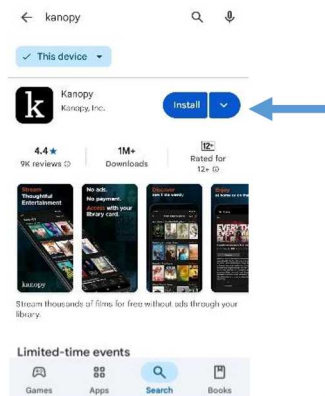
kanopy

This device

k

Kanopy
Kanopy, Inc.

Install

4.4★
9K reviews

1M+
Downloads

12+
Rated for 12+

Stream Thoughtful Entertainment

kanopy

No ads. No payment. Access with your library card.

Discover can't be seen.

Stream thousands of films for free without ads through your library.

Limited-time events

Games
Apps
Search
Books